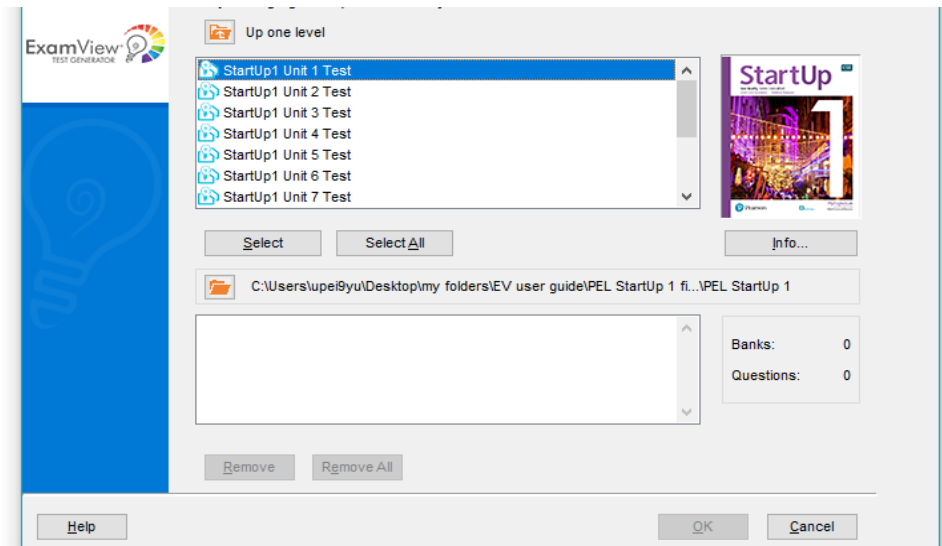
ExamView TEST GENERATOR

Up one level

StartUp1 Unit 1 Test
StartUp1 Unit 2 Test
StartUp1 Unit 3 Test
StartUp1 Unit 4 Test
StartUp1 Unit 5 Test
StartUp1 Unit 6 Test
StartUp1 Unit 7 Test

StartUp 1

Pearson

Select

Select All

Info...

C:\Users\upei9yu\Desktop\my folders\EV user guide\PEL StartUp 1 fi...\PEL StartUp 1

Banks: 0

Questions: 0

Remove

Remove All

Help

OK

Cancel